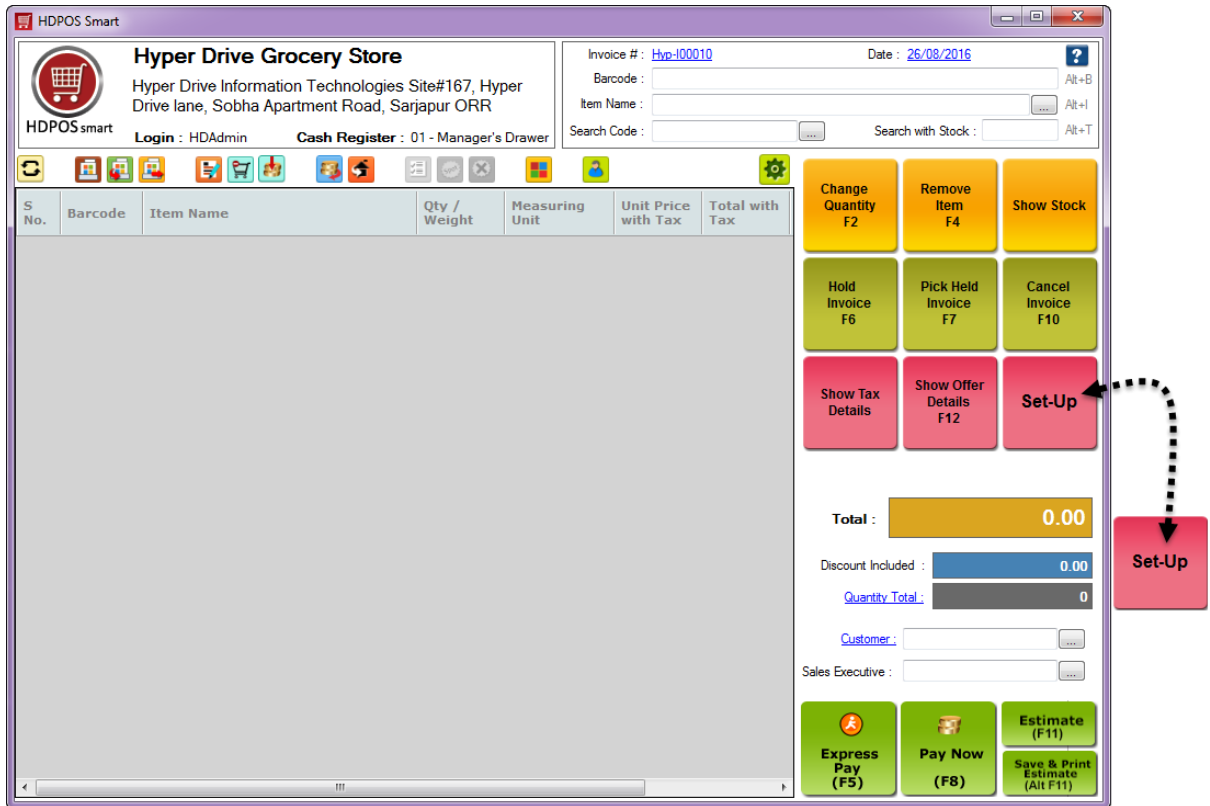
HDPOS Smart

HDPOS smart

Hyper Drive Grocery Store

Hyper Drive Information Technologies Site#167, Hyper Drive lane, Sobha Apartment Road, Sarjapur ORR

Login : HDAdmin Cash Register : 01 - Manager's Drawer

Invoice # : Hyp-I00010 Date : 26/08/2016

Barcode : Alt+B

Item Name : ... Alt+I

Search Code : ... Search with Stock : Alt+T

| S No. | Barcode | Item Name | Qty / Weight | Measuring Unit | Unit Price with Tax | Total with Tax |
|---|---|---|---|---|---|---|

Change Quantity F2

Remove Item F4

Show Stock

Hold Invoice F6

Pick Held Invoice F7

Cancel Invoice F10

Show Tax Details

Show Offer Details F12

Set-Up

Set-Up

Total : 0.00

Discount Included : 0.00

Quantity Total : 0

Customer : ...

Sales Executive : ...

Express Pay (F5)

Pay Now (F8)

Estimate (F11)

Save & Print Estimate (Alt F11)